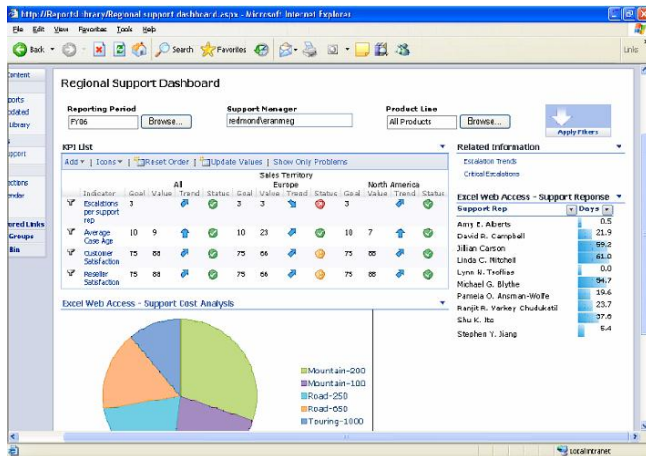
http://Reports/Library/Regional support dashboard.aspx - Microsoft Internet Explorer

File Edit View Favorites Tools Help

Back Search Favorites

Links

Content

ports
Updated
Library

pport

ctions
ndar

ared Links
Groups
Bin

Regional Support Dashboard

Reporting Period
FY06 Browse...

Support Manager
redmond\eranmeg

Product Line
All Products Browse...

Apply Filters

KPI List

Add ▾ | Icons ▾ | Reset Order | Update Values | Show Only Problems

| | Indicator | All Goal | All Value | All Trend | All Status | Europe Goal | Europe Value | Europe Trend | Europe Status | North America Goal | North America Value | North America Trend | North America Status |
|---|---|---|---|---|---|---|---|---|---|---|---|---|---|
| | Escalations per support rep | 3 | | | | 3 | 3 | | | 3 | | | |
| | Average Case Age | 10 | 9 | | | 10 | 23 | | | 10 | 7 | | |
| | Customer Satisfaction | 75 | 88 | | | 75 | 66 | | | 75 | 88 | | |
| | Reseller Satisfaction | 75 | 88 | | | 75 | 66 | | | 75 | 88 | | |

Sales Territory

Related Information

Escalation Trends
Critical Escalations

Excel Web Access - Support Reponse

| Support Rep | Days |
|---|---|
| Amy E. Alberts | 0.5 |
| David R. Campbell | 21.9 |
| Jillian Carson | 59.2 |
| Linda C. Mitchell | 61.0 |
| Lynn N. Tsoflias | 0.0 |
| Michael G. Blythe | 54.7 |
| Pamela O. Ansman-Wolfe | 19.6 |
| Ranjit R. Varkey Chudukatil | 23.7 |
| Shu K. Ito | 37.6 |
| Stephen Y. Jiang | 5.4 |

Excel Web Access - Support Cost Analysis

Mountain-200
Mountain-100
Road-250
Road-650
Touring-1000

Local intranet